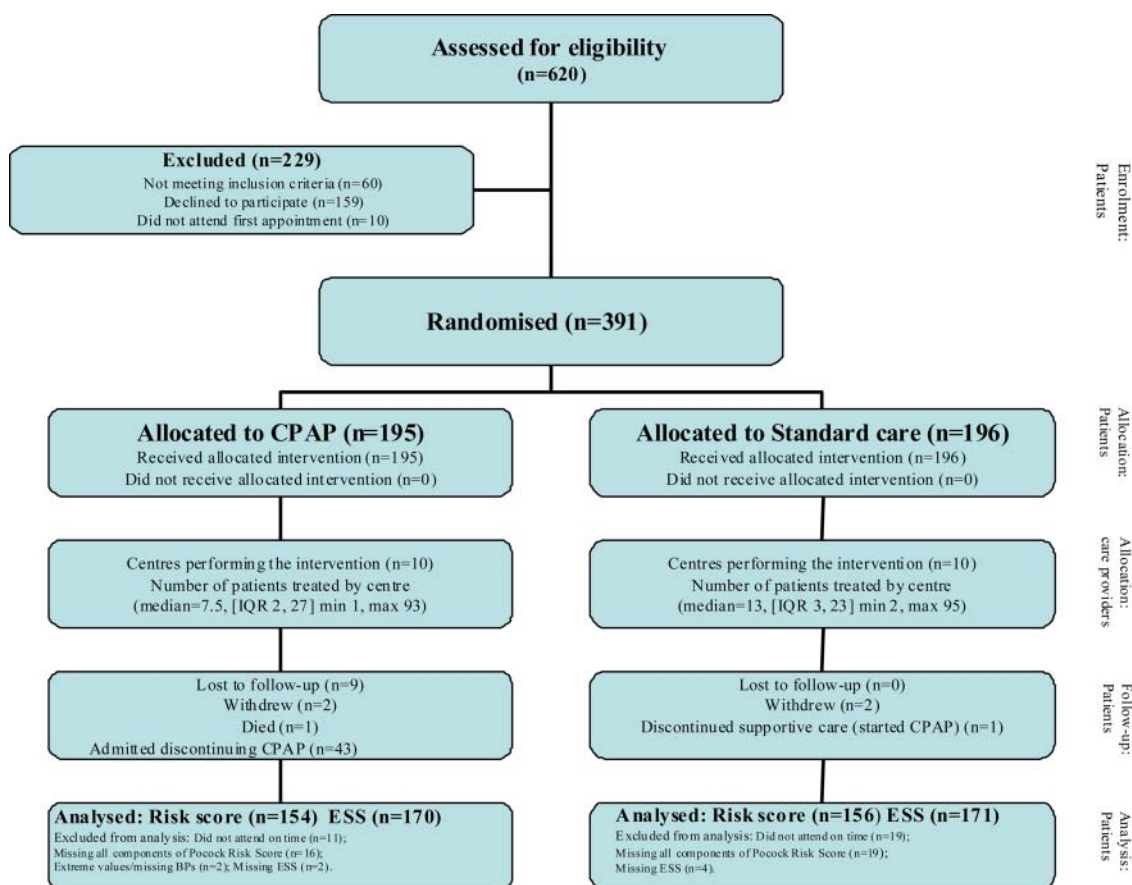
Assessed for eligibility
(n=620)

Excluded (n=229)
Not meeting inclusion criteria (n=60)
Declined to participate (n=159)
Did not attend first appointment (n=10)

Enrolment: Patients

Randomised (n=391)

Allocated to CPAP (n=195)
Received allocated intervention (n=195)
Did not receive allocated intervention (n=0)

Allocated to Standard care (n=196)
Received allocated intervention (n=196)
Did not receive allocated intervention (n=0)

Allocation: Patients

Centres performing the intervention (n=10)
Number of patients treated by centre
(median=7.5, [IQR 2, 27] min 1, max 93)

Centres performing the intervention (n=10)
Number of patients treated by centre
(median=13, [IQR 3, 23] min 2, max 95)

Allocation: care providers

Lost to follow-up (n=9)
Withdrew (n=2)
Died (n=1)
Admitted discontinuing CPAP (n=43)

Lost to follow-up (n=0)
Withdrew (n=2)
Discontinued supportive care (started CPAP) (n=1)

Follow-up: Patients

Analysed: Risk score (n=154) ESS (n=170)
Excluded from analysis: Did not attend on time (n=11);
Missing all components of Pocock Risk Score (n=16);
Extreme values/missing BPs (n=2); Missing ESS (n=2).

Analysed: Risk score (n=156) ESS (n=171)
Excluded from analysis: Did not attend on time (n=19);
Missing all components of Pocock Risk Score (n=19);
Missing ESS (n=4).

Analysis: Patients